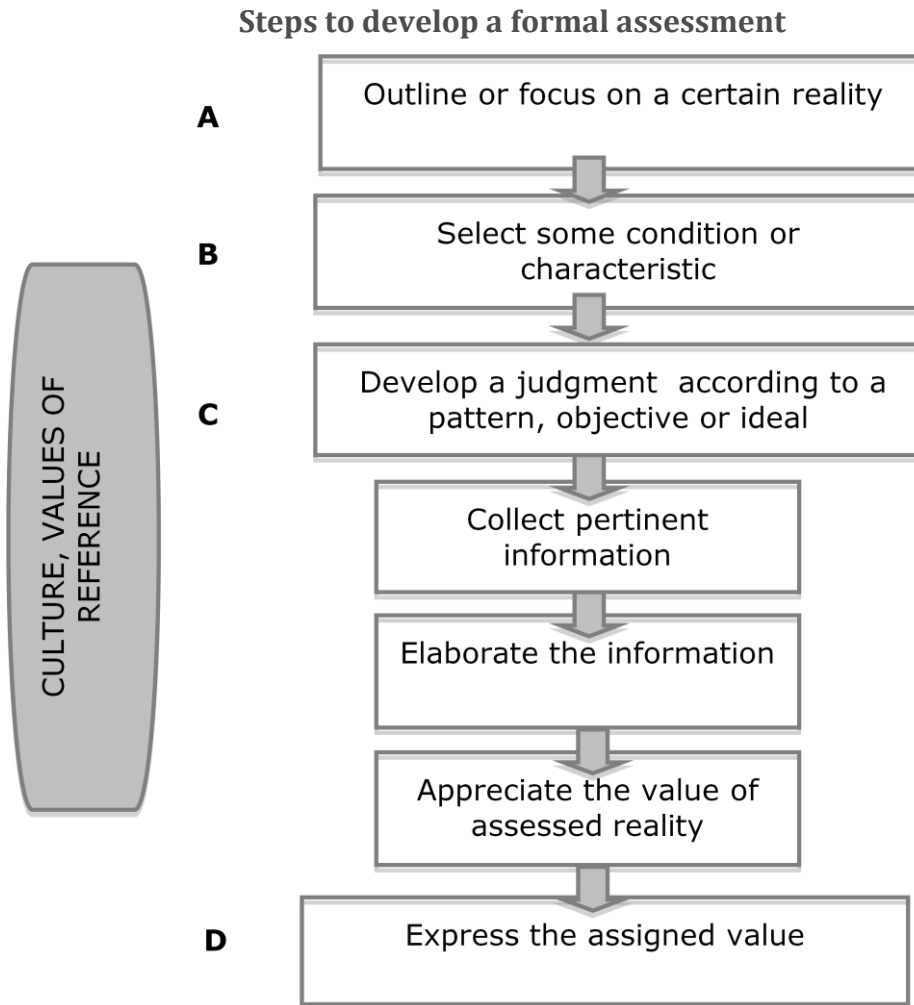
Steps to develop a formal assessment

A

Outline or focus on a certain reality

B

Select some condition or characteristic

CULTURE, VALUES OF REFERENCE

C

Develop a judgment according to a pattern, objective or ideal

Collect pertinent information

Elaborate the information

Appreciate the value of assessed reality

D

Express the assigned value